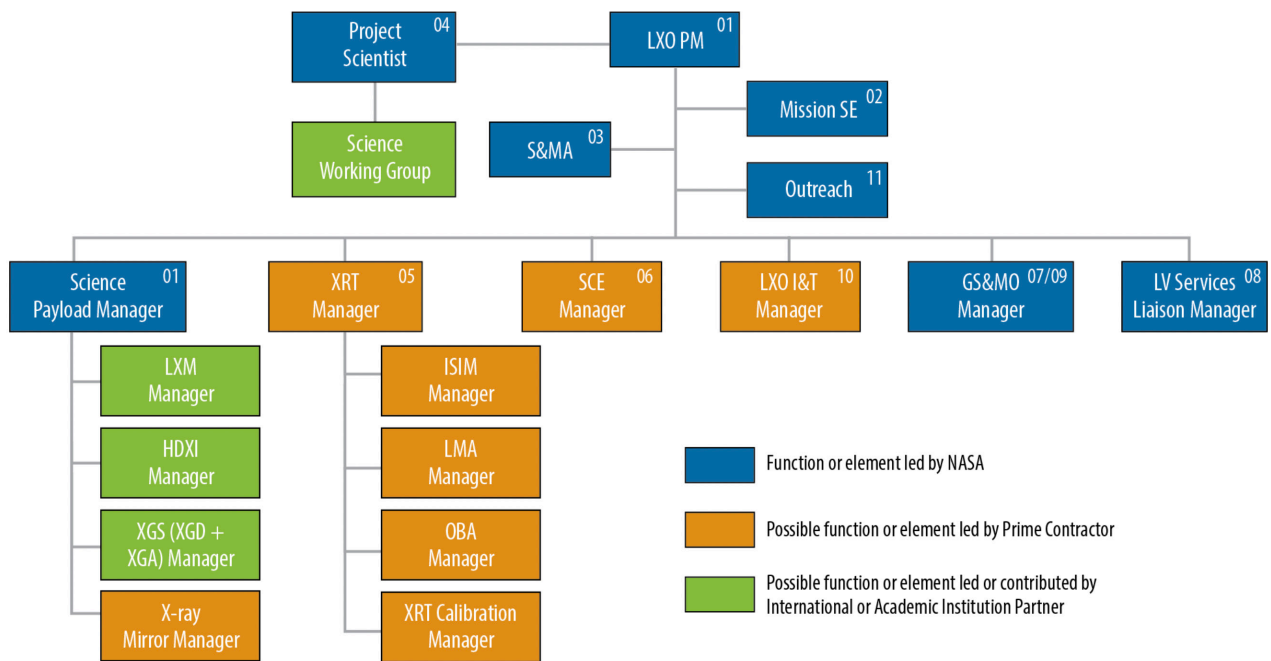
Project Scientist 04

LXO PM 01

Science Working Group

Mission SE 02

S&MA 03

Outreach 11

Science Payload Manager 01

XRT Manager 05

SCE Manager 06

LXO I&T Manager 10

GS&MO Manager 07/09

LV Services Liaison Manager 08

LXM Manager

HDXI Manager

XGS (XGD + XGA) Manager

X-ray Mirror Manager

ISIM Manager

LMA Manager

OBA Manager

XRT Calibration Manager

Function or element led by NASA

Possible function or element led by Prime Contractor

Possible function or element led or contributed by International or Academic Institution Partner